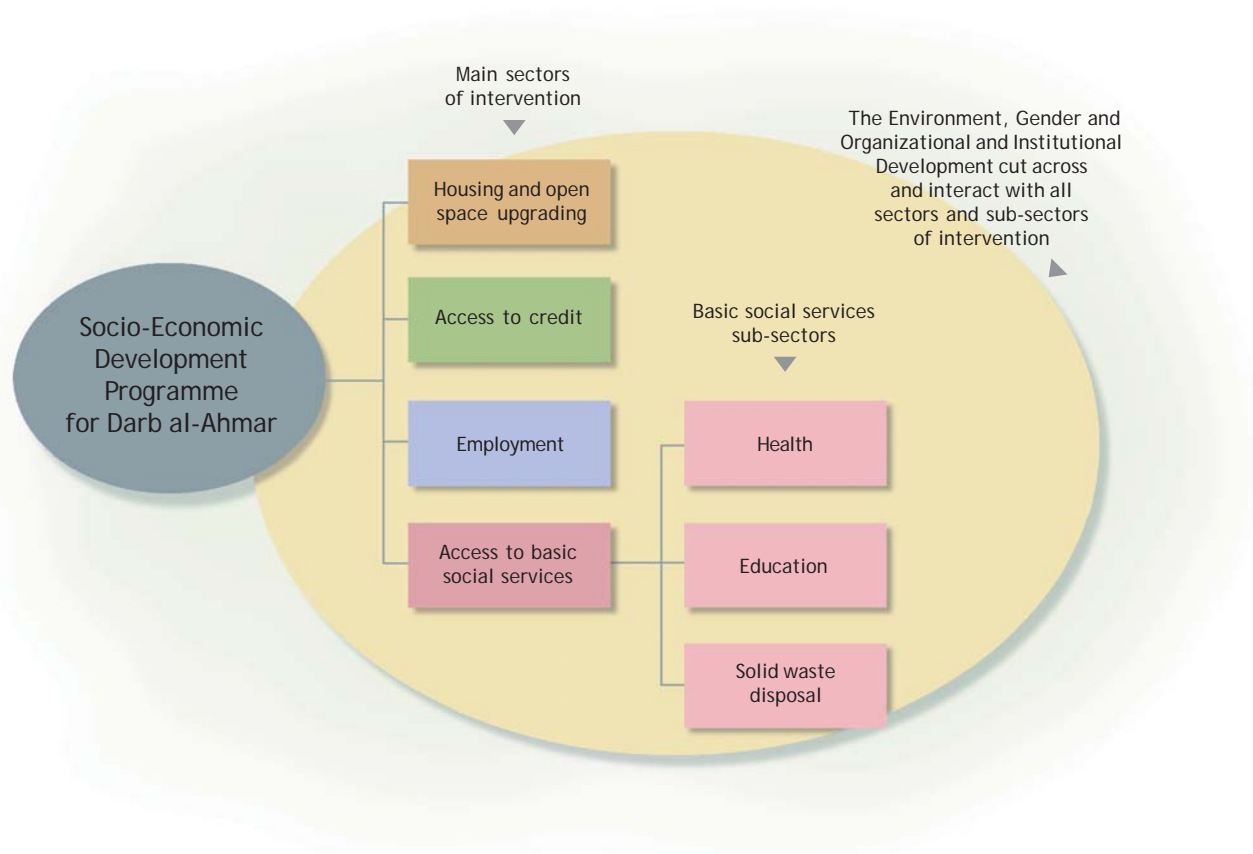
Main sectors of intervention

The Environment, Gender and Organizational and Institutional Development cut across and interact with all sectors and sub-sectors of intervention

Socio-Economic Development Programme for Darb al-Ahmar

Housing and open space upgrading

Access to credit

Employment

Access to basic social services

Basic social services sub-sectors

Health

Education

Solid waste disposal